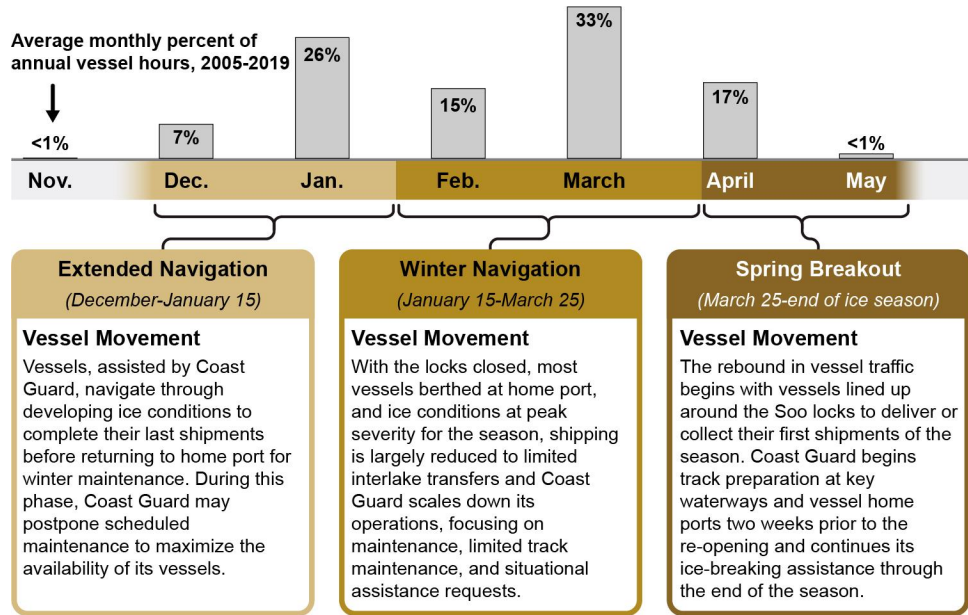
Average monthly percent of annual vessel hours, 2005-2019

<1%

7%

26%

15%

33%

17%

<1%

Nov.

Dec.

Jan.

Feb.

March

April

May

Extended Navigation

(December-January 15)

Vessel Movement

Vessels, assisted by Coast Guard, navigate through developing ice conditions to complete their last shipments before returning to home port for winter maintenance. During this phase, Coast Guard may postpone scheduled maintenance to maximize the availability of its vessels.

Winter Navigation

(January 15-March 25)

Vessel Movement

With the locks closed, most vessels berthed at home port, and ice conditions at peak severity for the season, shipping is largely reduced to limited interlake transfers and Coast Guard scales down its operations, focusing on maintenance, limited track maintenance, and situational assistance requests.

Spring Breakout

(March 25-end of ice season)

Vessel Movement

The rebound in vessel traffic begins with vessels lined up around the Soo locks to deliver or collect their first shipments of the season. Coast Guard begins track preparation at key waterways and vessel home ports two weeks prior to the re-opening and continues its ice-breaking assistance through the end of the season.